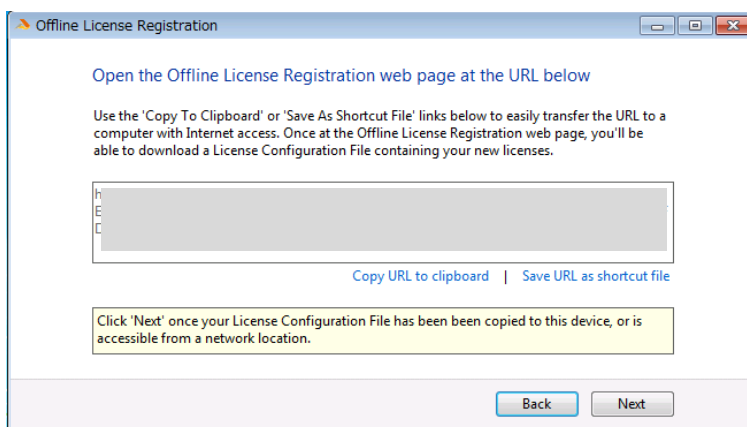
Offline License Registration

Open the Offline License Registration web page at the URL below

Use the 'Copy To Clipboard' or 'Save As Shortcut File' links below to easily transfer the URL to a computer with Internet access. Once at the Offline License Registration web page, you'll be able to download a License Configuration File containing your new licenses.

h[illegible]
E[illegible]
D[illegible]

Copy URL to clipboard | Save URL as shortcut file

Click 'Next' once your License Configuration File has been been copied to this device, or is accessible from a network location.

Back
Next